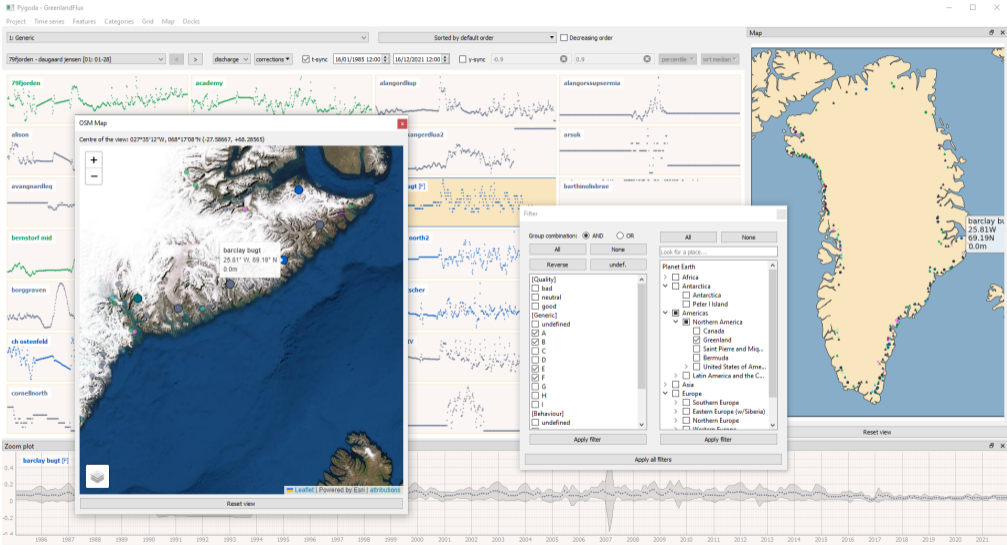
Pygoda - GreenlandFlux

Project Time series Features Categories Grid Map Docks

1: Generic

Sorted by default order

Decreasing order

79fjorden - daugaard jensen [01: 01-28]

discharge corrections t-sync 16/01/1985 12:00 16/12/2021 12:00 y-sync -0.9 0.9 percentile set median

79fjorden
academy
alangordlup
alangorssupsermia
alison
angerdluz2
arsuk
avangnardleq
apt [F]
barthmulsbrae
bernstorf mid
north2
borggraven
scher
ch ostenfeld
IV
cornellnorth

OSM Map

Centre of the view: 027°35'12"W, 068°17'08"N (-27.58667, +68.28565)

barclay bugt
25.81° W, 69.19° N
0.0m

Leaflet | Powered by Esri | attributions

Reset view

Filter

Group combination: AND OR

All None
Reverse undef.

[Quality]
bad
neutral
good
[Generic]
undefined
A
B
C
D
E
F
G
H
I
[Behaviour]
undefined

Apply filter

All None

Look for a place...

Planet Earth
Africa
Antarctica
Antarctica
Peter I Island
Americas
Northern America
Canada
Greenland
Saint Pierre and Miq...
Bermuda
United States of Ame...
Latin America and the C...
Asia
Europe
Southern Europe
Eastern Europe (w/Siberia)
Northern Europe
Western Europe

Apply filter

Apply all filters

Map

barclay bu
25.81W
69.19N
0.0m

Reset view

Zoom plot

barclay bugt [F]

0.2
0.0
-0.2
-0.4

1986 1987 1988 1989 1990 1991 1992 1993 1994 1995 1996 1997 1998 1999 2000 2001 2002 2003 2004 2005 2006 2007 2008 2009 2010 2011 2012 2013 2014 2015 2016 2017 2018 2019 2020 2021